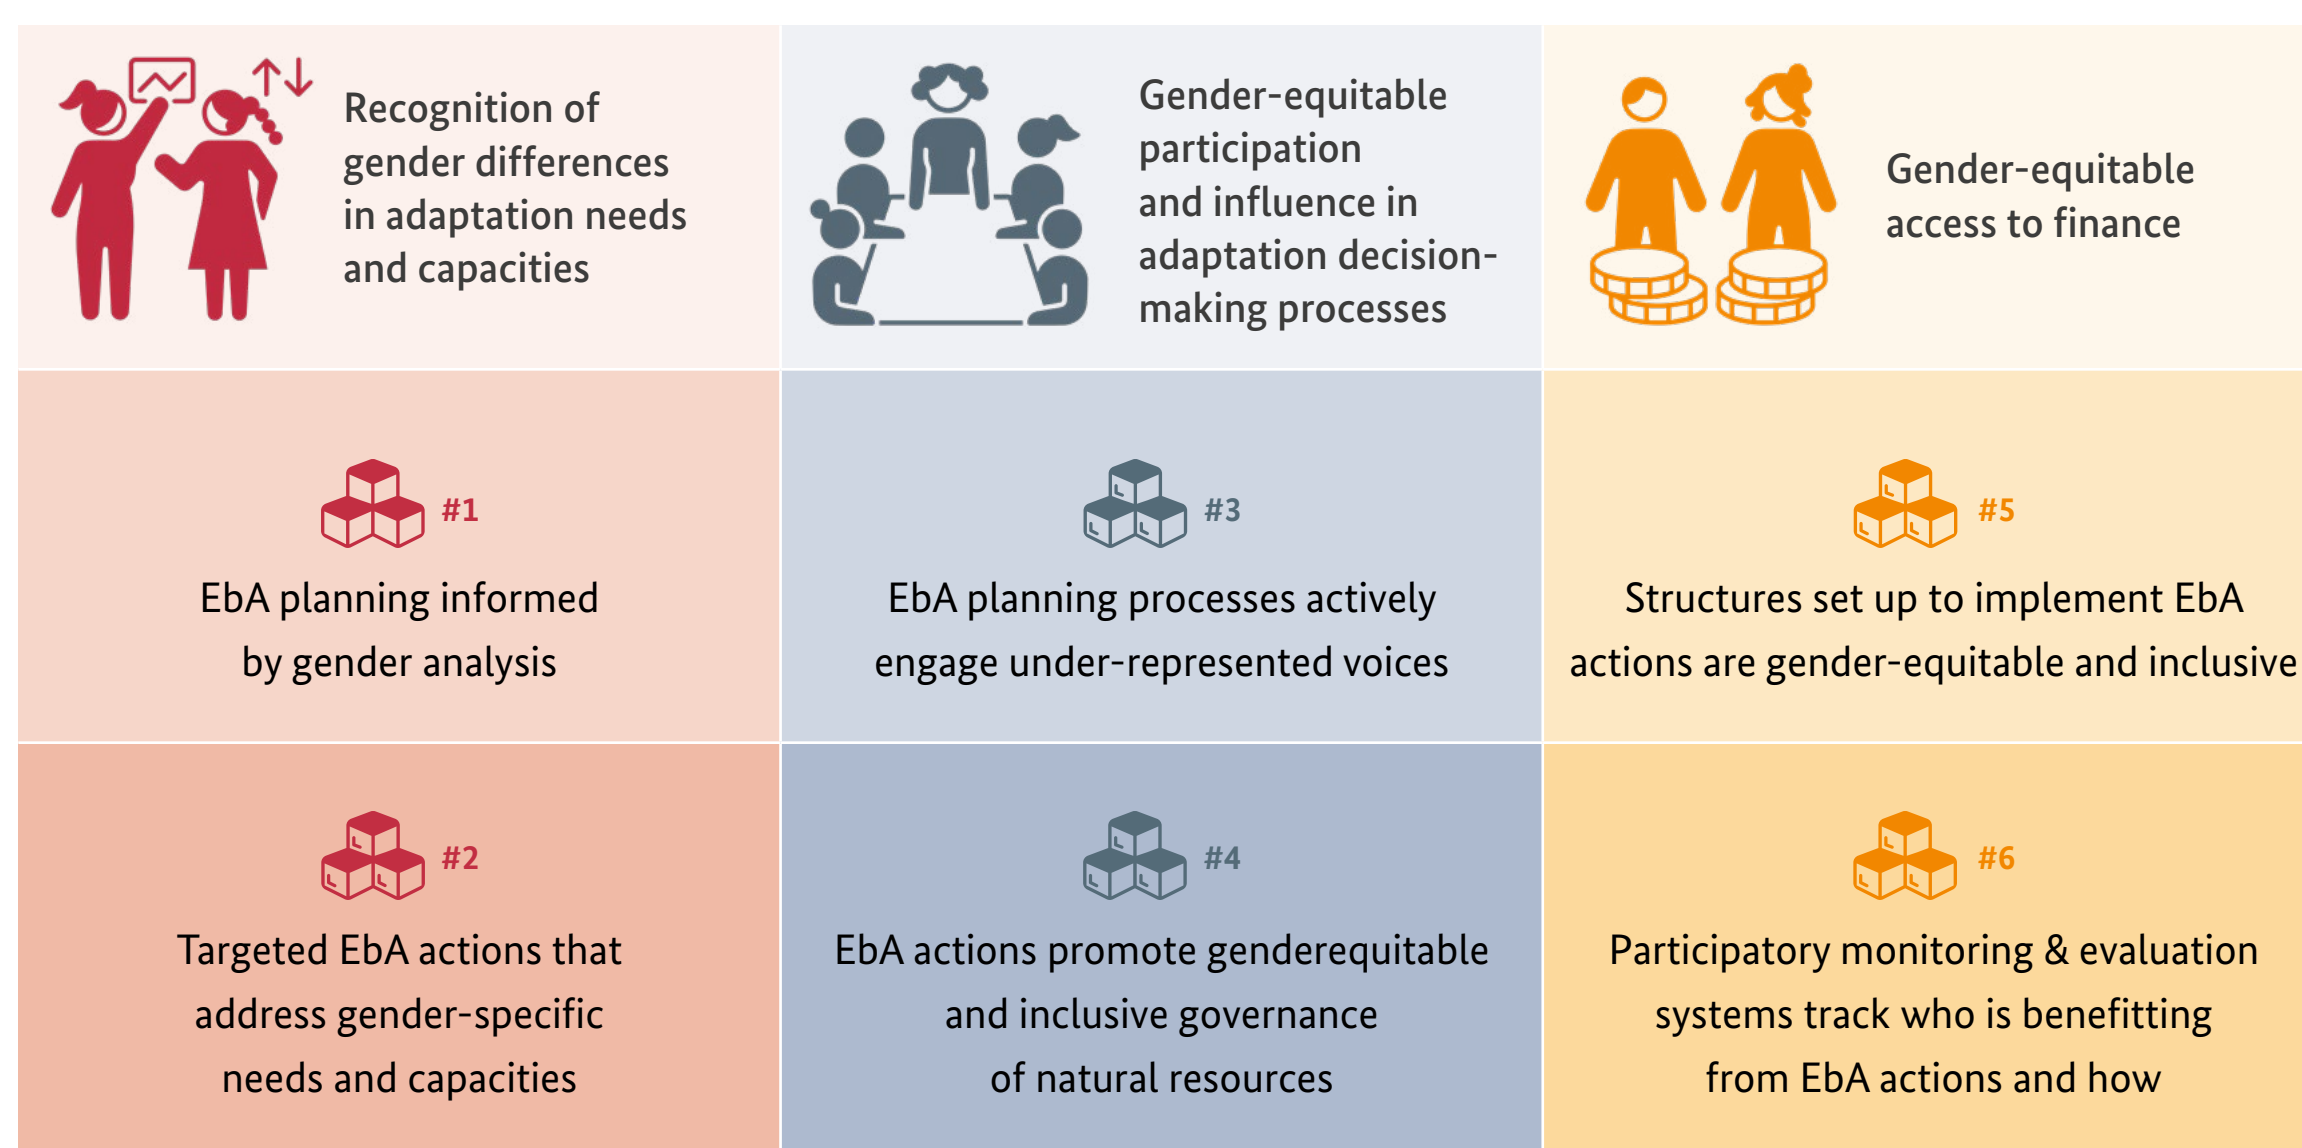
Recognition of gender differences in adaptation needs and capacities

Gender-equitable participation and influence in adaptation decision-making processes

Gender-equitable access to finance

#1

EbA planning informed by gender analysis

#3

EbA planning processes actively engage under-represented voices

#5

Structures set up to implement EbA actions are gender-equitable and inclusive

#2

Targeted EbA actions that address gender-specific needs and capacities

#4

EbA actions promote genderequitable and inclusive governance of natural resources

#6

Participatory monitoring & evaluation systems track who is benefitting from EbA actions and how